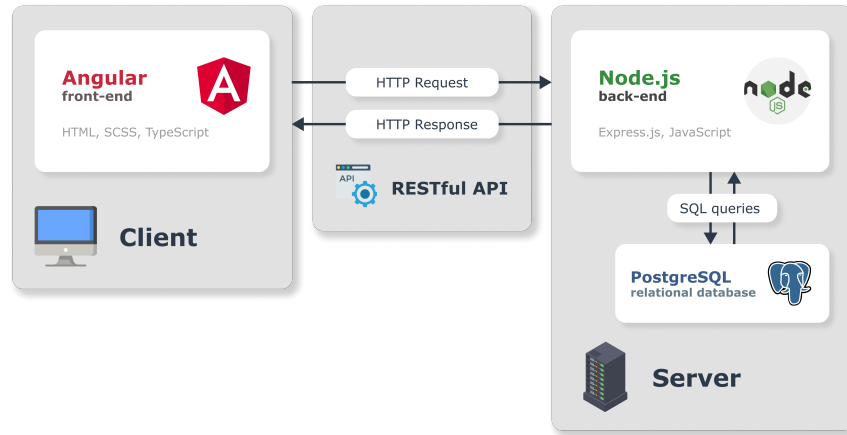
Angular
front-end

A

HTML, SCSS, TypeScript

Client

HTTP Request

HTTP Response

API

RESTful API

Node.js
back-end

node
JS

Express.js, JavaScript

SQL queries

PostgreSQL
relational database

Server